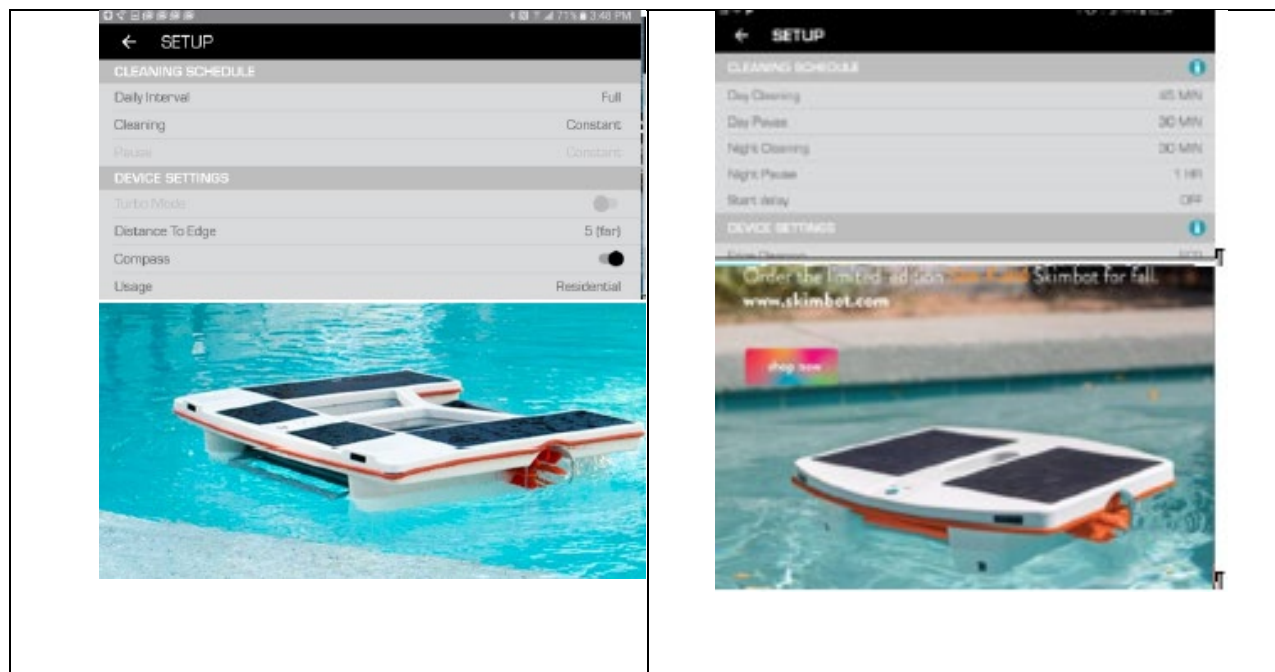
71% 3:46 PM

← SETUP

CLEANING SCHEDULE

Daily Interval Full

Cleaning Constant

Pause Constant

DEVICE SETTINGS

Turbo Mode

Distance To Edge 5 (far)

Compass

Usage Residential

← SETUP

CLEANING SCHEDULE

Day Cleaning 45 MIN

Day Pause 30 MIN

Night Cleaning 30 MIN

Night Pause 1 HR

Start delay OFF

DEVICE SETTINGS

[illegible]

Order the limited edition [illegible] Skimbot for fall.

www.skimbot.com

shop now